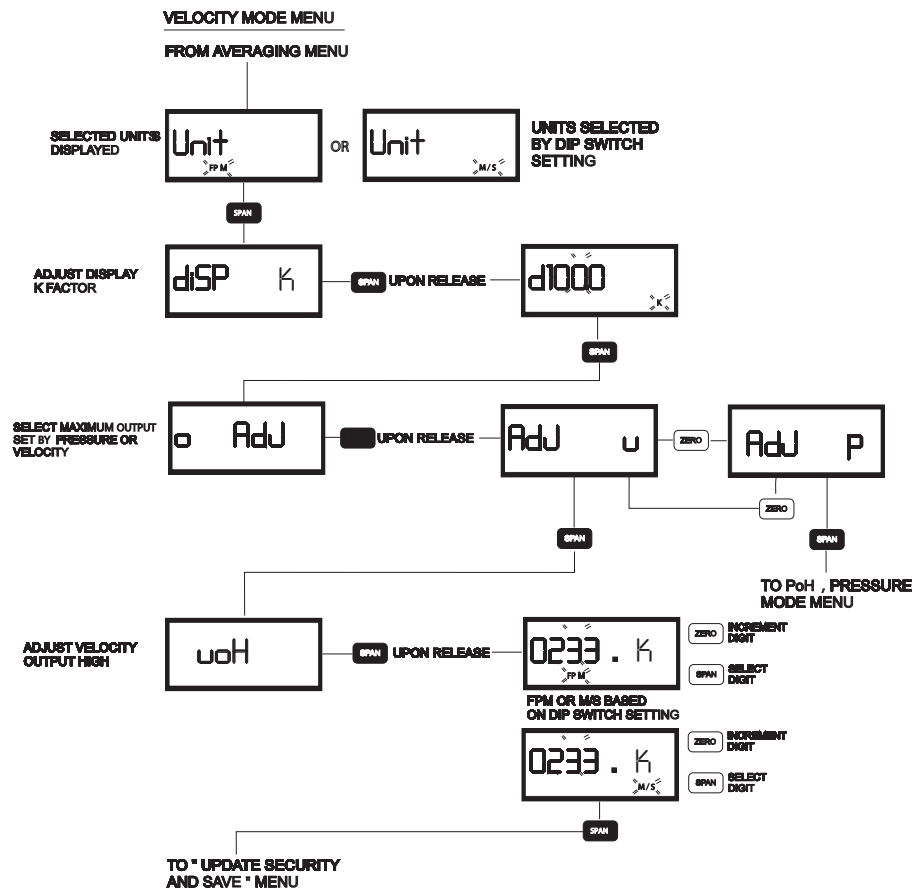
VELOCITY MODE MENU

FROM AVERAGING MENU

SELECTED UNITS DISPLAYED

Unit
FPM

OR

Unit
M/S

UNITS SELECTED BY DIP SWITCH SETTING

SPAN

ADJUST DISPLAY K FACTOR

diSP K

SPAN UPON RELEASE

d1000
K

SPAN

SELECT MAXIMUM OUTPUT SET BY PRESSURE OR VELOCITY

o AdJ

UPON RELEASE

AdJ u

ZERO

AdJ P

ZERO

SPAN

SPAN

TO PoH , PRESSURE MODE MENU

ADJUST VELOCITY OUTPUT HIGH

uoH

SPAN UPON RELEASE

0233 . K
FPM

ZERO INCREMENT DIGIT

SPAN SELECT DIGIT

FPM OR M/S BASED ON DIP SWITCH SETTING

0233 . K
M/S

ZERO INCREMENT DIGIT

SPAN SELECT DIGIT

SPAN

TO " UPDATE SECURITY AND SAVE " MENU